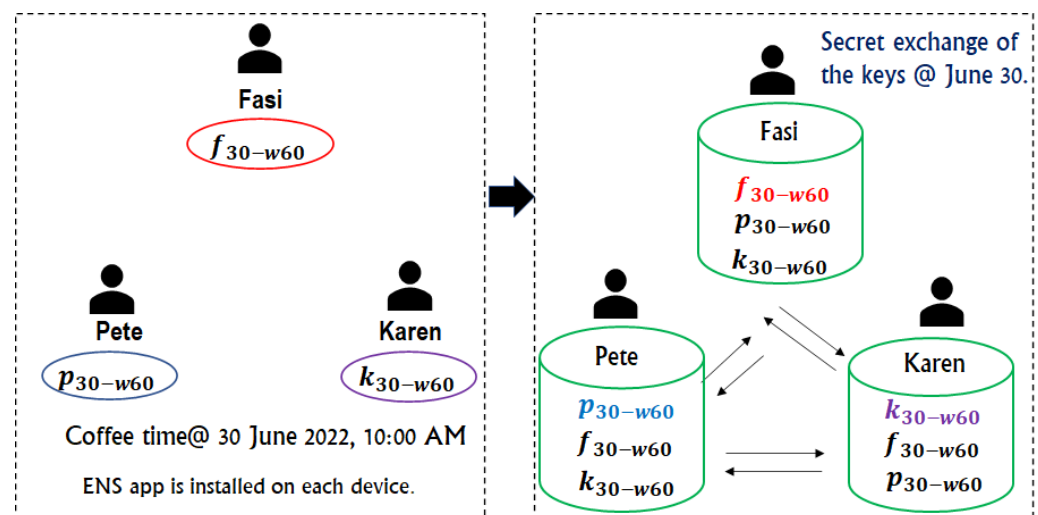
Fasi

$f_{30-w60}$

Pete

$p_{30-w60}$

Karen

$k_{30-w60}$

Coffee time@ 30 June 2022, 10:00 AM

ENS app is installed on each device.

Secret exchange of the keys @ June 30.

Fasi

$f_{30-w60}$
$p_{30-w60}$
$k_{30-w60}$

Pete

$p_{30-w60}$
$f_{30-w60}$
$k_{30-w60}$

Karen

$k_{30-w60}$
$f_{30-w60}$
$p_{30-w60}$